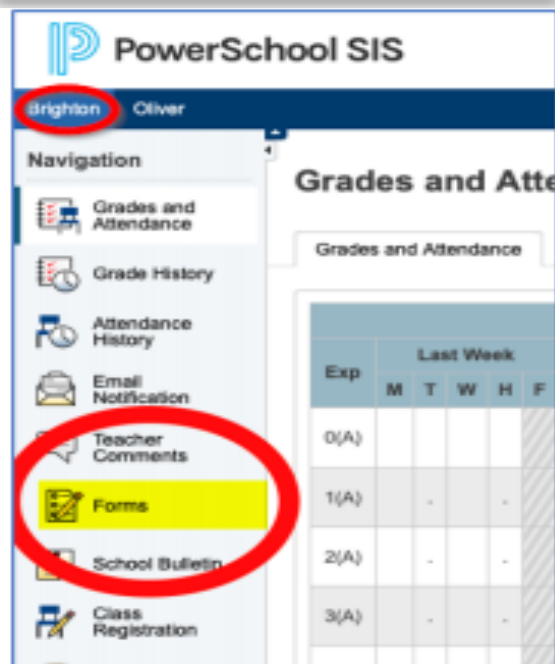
PowerSchool SIS

Brighton Oliver

Navigation

Grades and Attendance

Grade History

Attendance History

Email Notification

Teacher Comments

Forms

School Bulletin

Class Registration

Grades and Atte

Grades and Attendance

| Exp | Last Week | | | | |
|---|---|---|---|---|---|
| | M | T | W | H | F |
| 0(A) | | | | | |
| 1(A) | | - | | - | |
| 2(A) | | - | | - | |
| 3(A) | | - | | - | |